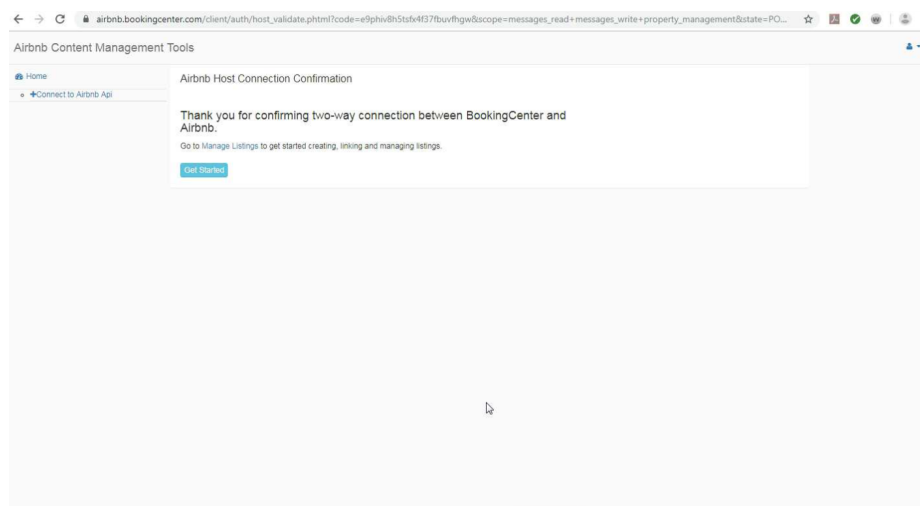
airbnb.bookingcenter.com/client/auth/host_validate.phtml?code=e9phiv8h5tsfx4f37fbuvfhgw&scope=messages_read+messages_write+property_management&state=PO...

Airbnb Content Management Tools

Home

+Connect to Airbnb Api

Airbnb Host Connection Confirmation

Thank you for confirming two-way connection between BookingCenter and Airbnb.

Go to Manage Listings to get started creating, linking and managing listings.

Get Started